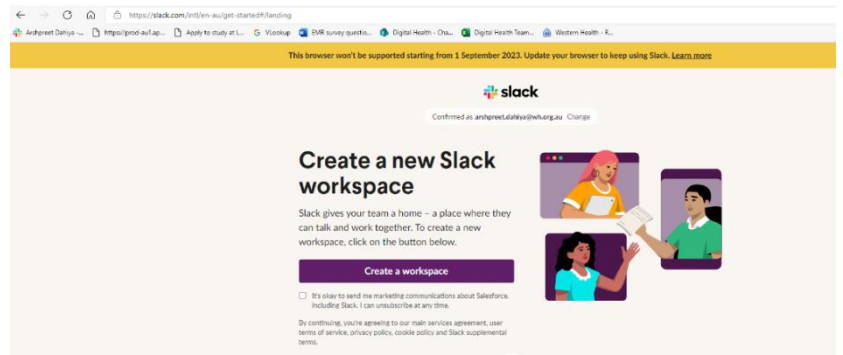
https://slack.com/intl/en-au/get-started#/landing

Arshpreet Dahiya -... https://prod-au1.ap... Apply to study at L... VLookup EMR survey questio... Digital Health - Cha... Digital Health Team... Western Health - R...

This browser won't be supported starting from 1 September 2023. Update your browser to keep using Slack. Learn more

slack

Confirmed as arshpreet.dahiya@wh.org.au Change

Create a new Slack workspace

Slack gives your team a home – a place where they can talk and work together. To create a new workspace, click on the button below.

Create a workspace

It's okay to send me marketing communications about Salesforce, including Slack. I can unsubscribe at any time.

By continuing, you're agreeing to our main services agreement, user terms of service, privacy policy, cookie policy and Slack supplemental terms.